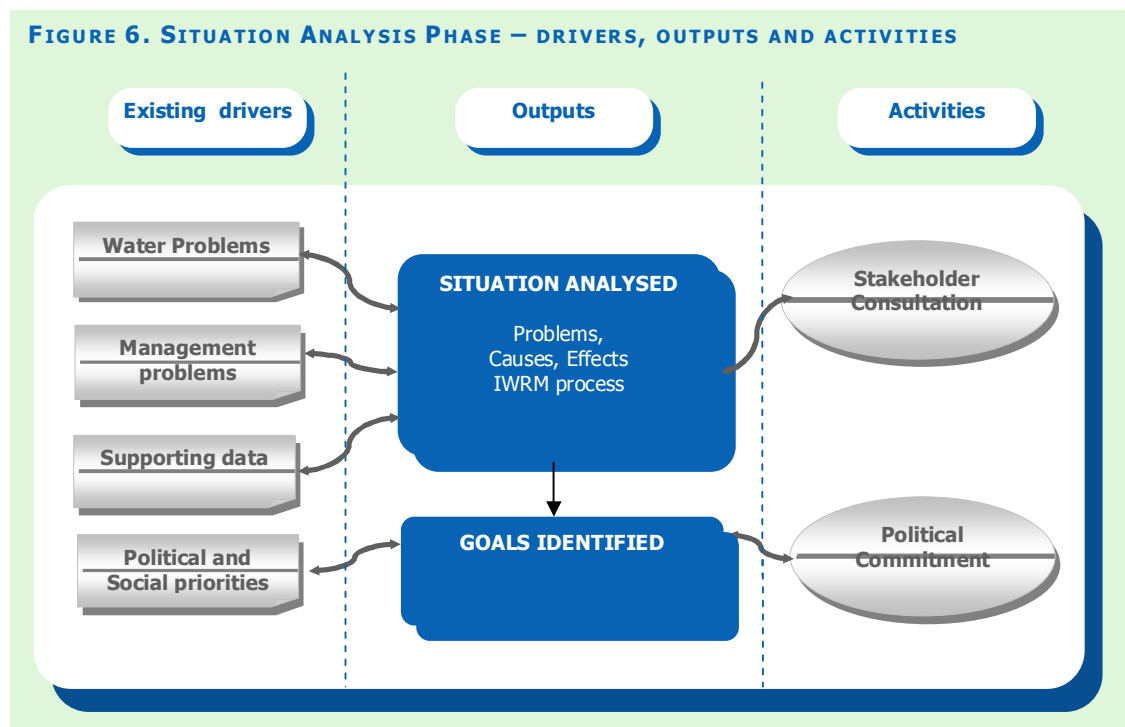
FIGURE 6. SITUATION ANALYSIS PHASE – DRIVERS, OUTPUTS AND ACTIVITIES

Existing drivers

Outputs

Activities

Water Problems

Management problems

Supporting data

Political and Social priorities

SITUATION ANALYSED

Problems, Causes, Effects IWRM process

GOALS IDENTIFIED

Stakeholder Consultation

Political Commitment